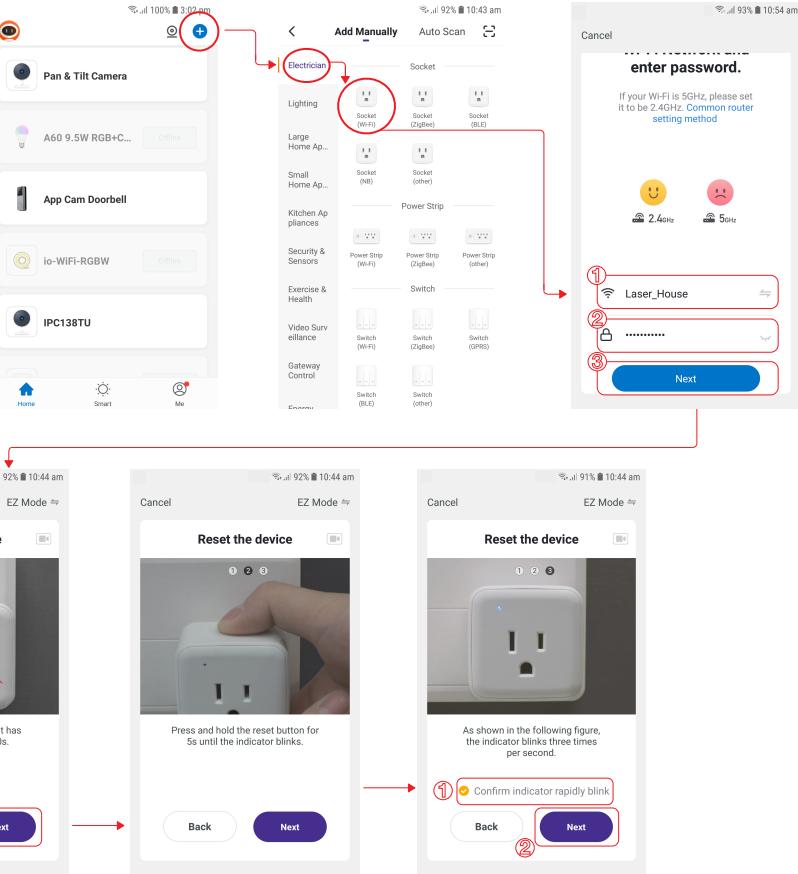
100% 3:02 pm

Pan & Tilt Camera

A60 9.5W RGB+C...

Offline

App Cam Doorbell

io-WiFi-RGBW

Offline

IPC138TU

Home Smart Me

92% 10:43 am

Add Manually Auto Scan

Electrician

Lighting

Large Home Ap...

Small Home Ap...

Kitchen Appliances

Security & Sensors

Exercise & Health

Video Surveillance

Gateway Control

Energy

Socket

Socket (Wi-Fi)

Socket (ZigBee)

Socket (BLE)

Socket (NB)

Socket (other)

Power Strip

Power Strip (Wi-Fi)

Power Strip (ZigBee)

Power Strip (other)

Switch

Switch (Wi-Fi)

Switch (ZigBee)

Switch (GPRS)

Switch (BLE)

Switch (other)

93% 10:54 am

Cancel

enter password.

If your Wi-Fi is 5GHz, please set it to 2.4GHz. Common router setting method

2.4GHz 5GHz

①

Laser_House

②

············

③

Next

92% 10:44 am

EZ Mode

t has
ls.

ext

92% 10:44 am

Cancel EZ Mode

Reset the device

1 2 3

Press and hold the reset button for 5s until the indicator blinks.

Back Next

91% 10:44 am

Cancel EZ Mode

Reset the device

1 2 3

As shown in the following figure, the indicator blinks three times per second.

① Confirm indicator rapidly blink

Back Next

②